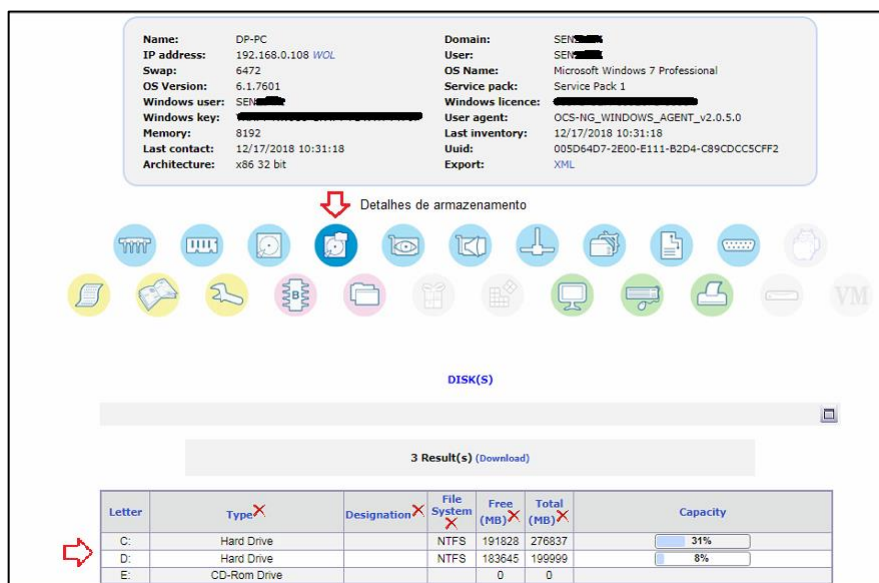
Name: DP-PC
IP address: 192.168.0.108 WOL
Swap: 6472
OS Version: 6.1.7601
Windows user: SEN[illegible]
Windows key: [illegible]
Memory: 8192
Last contact: 12/17/2018 10:31:18
Architecture: x86 32 bit

Domain: SEN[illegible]
User: SEN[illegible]
OS Name: Microsoft Windows 7 Professional
Service pack: Service Pack 1
Windows licence: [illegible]
User agent: OCS-NG_WINDOWS_AGENT_v2.0.5.0
Last inventory: 12/17/2018 10:31:18
Uuid: 005D64D7-2E00-E111-B2D4-C89CDCC5CFF2
Export: XML

Detalhes de armazenamento

VM

DISK(S)

3 Result(s) (Download)

| Letter | Type | Designation | File System | Free (MB) | Total (MB) | Capacity |
|---|---|---|---|---|---|---|
| C: | Hard Drive | | NTFS | 191828 | 276837 | 31% |
| D: | Hard Drive | | NTFS | 183645 | 199999 | 8% |
| E: | CD-Rom Drive | | | 0 | 0 | |